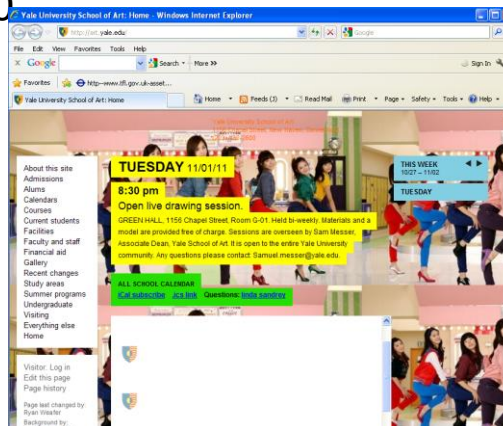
Yale University School of Art: Home - Windows Internet Explorer

http://art.yale.edu/

Google

File Edit View Favorites Tools Help

Google Search More »

Sign In

Favorites http--www.tfl.gov.uk-asset...

Yale University School of Art: Home

Home Feeds (3) Read Mail Print Page Safety Tools Help

Yale University School of Art
1156 Chapel Street, New Haven
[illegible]

About this site
Admissions
Alums
Calendars
Courses
Current students
Facilities
Faculty and staff
Financial aid
Gallery
Recent changes
Study areas
Summer programs
Undergraduate
Visiting
Everything else
Home

Visitor: Log in
Edit this page
Page history

Page last changed by: Ryan Weafer
Background by:

TUESDAY 11/01/11

8:30 pm

Open live drawing session.

GREEN HALL, 1156 Chapel Street, Room G-01. Held bi-weekly. Materials and a model are provided free of charge. Sessions are overseen by Sam Messer, Associate Dean, Yale School of Art. It is open to the entire Yale University community. Any questions please contact Samuel.messer@yale.edu.

ALL SCHOOL CALENDAR
iCal subscribe ics link Questions: linda sandrey

THIS WEEK
10/27 – 11/02

TUESDAY